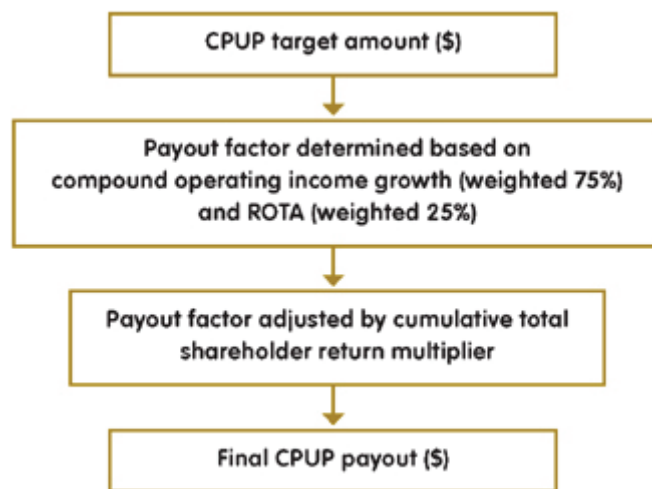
CPUP target amount ($)

Payout factor determined based on compound operating income growth (weighted 75%) and ROTA (weighted 25%)

Payout factor adjusted by cumulative total shareholder return multiplier

Final CPUP payout ($)